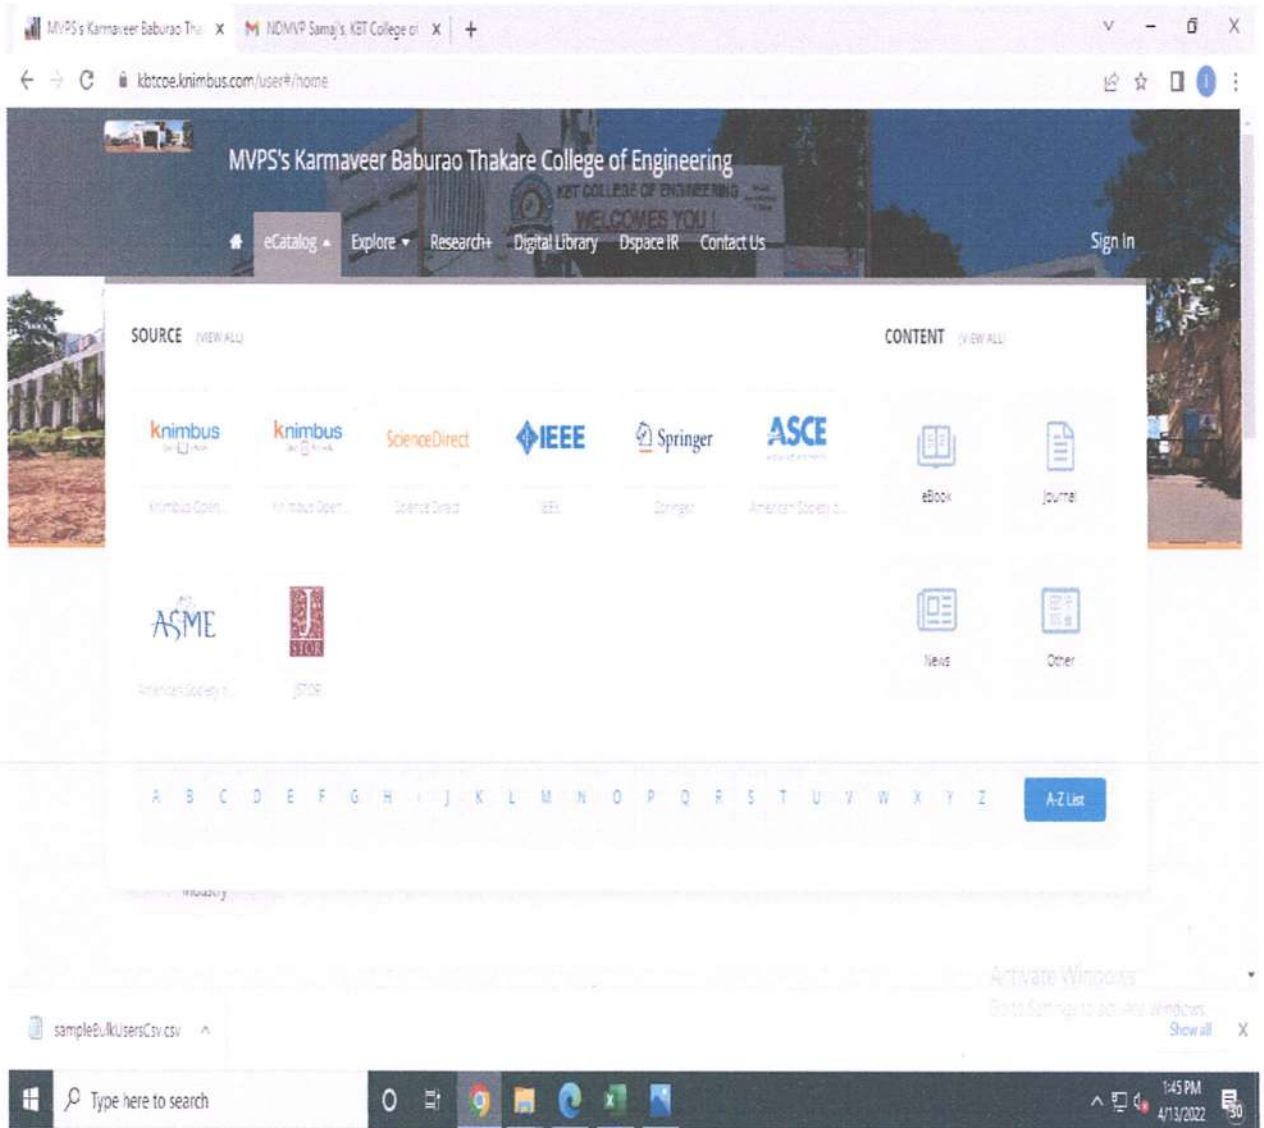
MVPS's Karmaveer Baburao Tha X
M NDMVP Samaj's KBT College o X
+

kbtcoe.knimbus.com/user#/home

MVPS's Karmaveer Baburao Thakare College of Engineering

KBT COLLEGE OF ENGINEERING
WELCOMES YOU !

eCatalog Explore Research+ Digital Library Dspace IR Contact Us

Sign In

SOURCE (VIEW ALL)

CONTENT (VIEW ALL)

knimbus
Knimbus Open...

knimbus
Knimbus Open...

ScienceDirect
Science Direct

IEEE
IEEE

Springer
Springer

ASCE
American Society o...

eBook

Journal

ASME
American Society o...

JSTOR
JSTOR

News

Other

A B C D E F G H I J K L M N O P Q R S T U V W X Y Z

A-Z List

Industry

Activate Windows
Go to Settings to activate Windows.

sampleBulkUsersCsv.csv

Show all

Type here to search

1:45 PM
4/13/2022

30